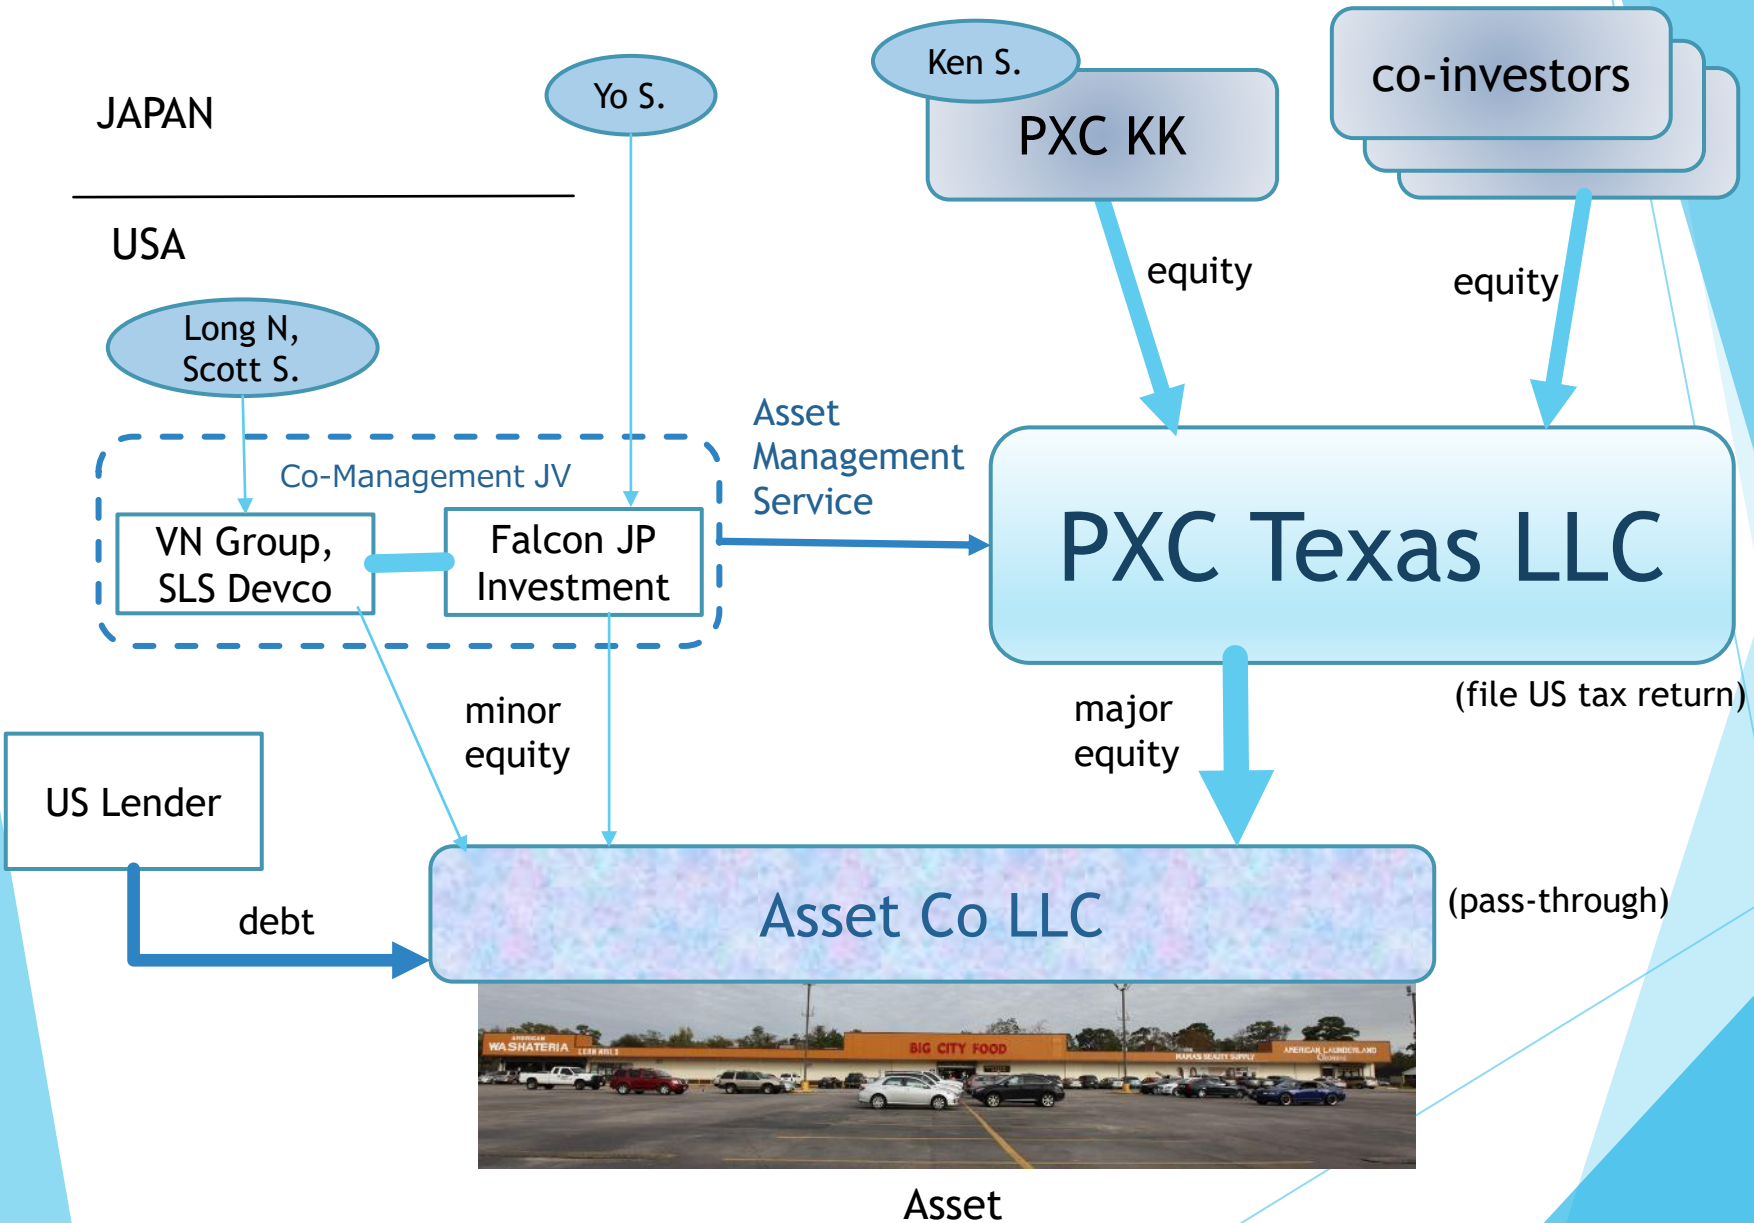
JAPAN

USA

Yo S.

Ken S.

PXC KK

co-investors

Long N, Scott S.

equity

equity

Co-Management JV

VN Group, SLS Devco

Falcon JP Investment

Asset Management Service

PXC Texas LLC

(file US tax return)

minor equity

major equity

US Lender

debt

Asset Co LLC

(pass-through)

WASHATERIA

BIG CITY FOOD

Asset